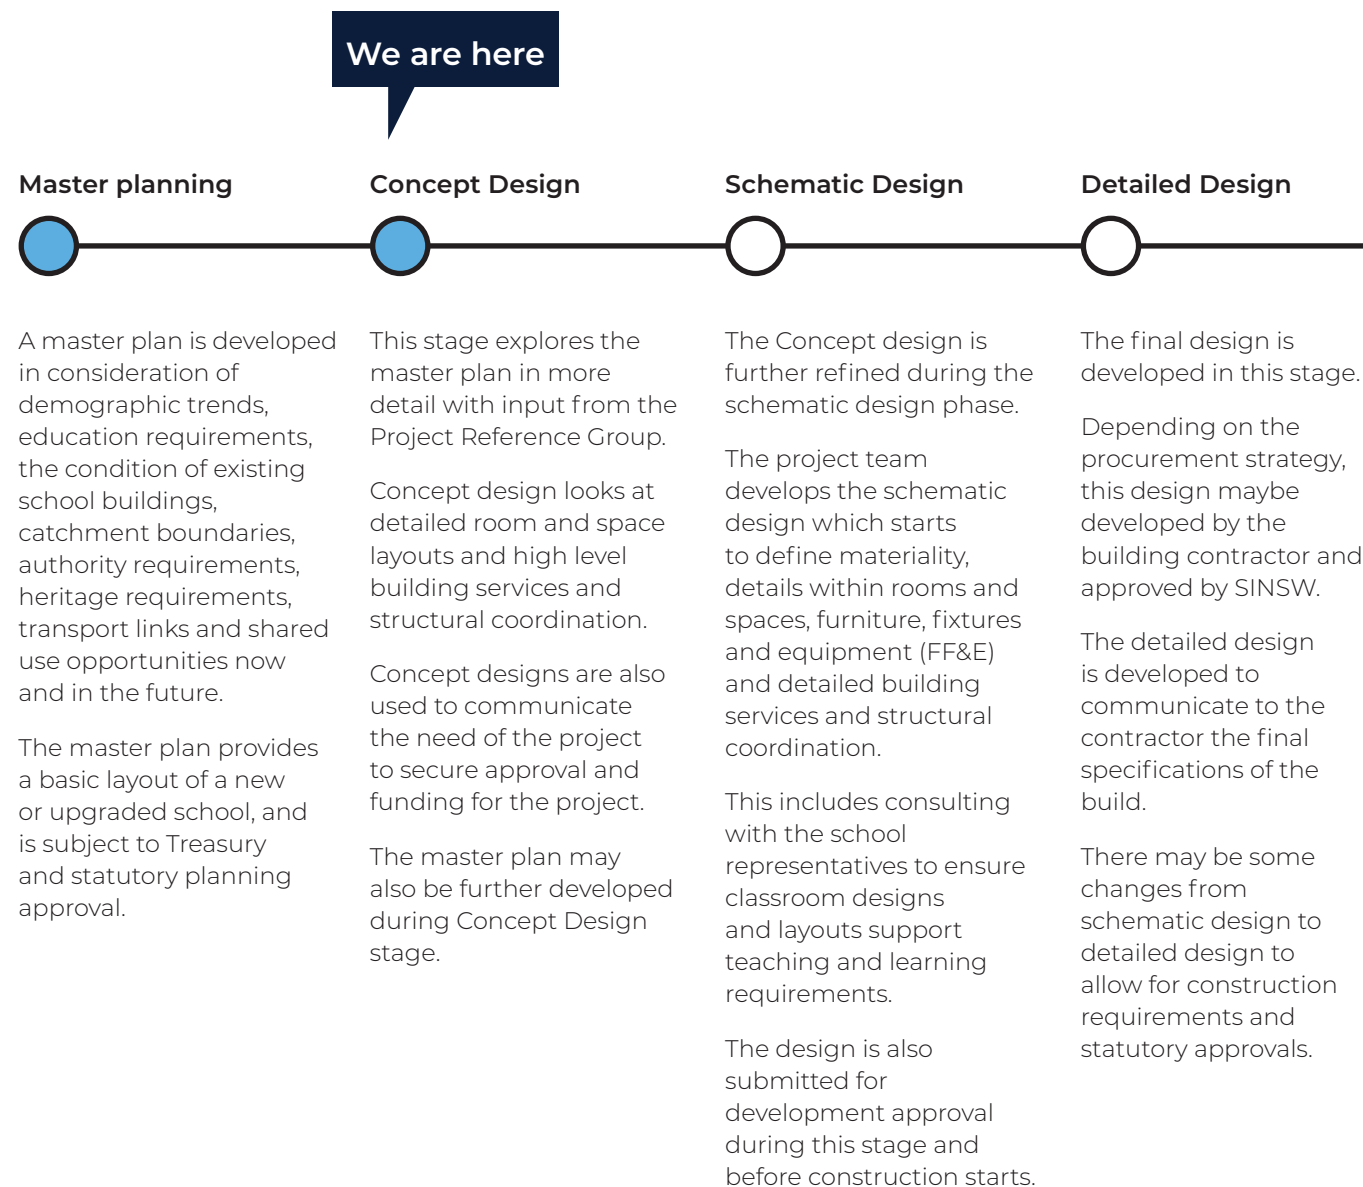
We are here

Master planning

A master plan is developed in consideration of demographic trends, education requirements, the condition of existing school buildings, catchment boundaries, authority requirements, heritage requirements, transport links and shared use opportunities now and in the future.

The master plan provides a basic layout of a new or upgraded school, and is subject to Treasury and statutory planning approval.

Concept Design

This stage explores the master plan in more detail with input from the Project Reference Group.

Concept design looks at detailed room and space layouts and high level building services and structural coordination.

Concept designs are also used to communicate the need of the project to secure approval and funding for the project.

The master plan may also be further developed during Concept Design stage.

Schematic Design

The Concept design is further refined during the schematic design phase.

The project team develops the schematic design which starts to define materiality, details within rooms and spaces, furniture, fixtures and equipment (FF&E) and detailed building services and structural coordination.

This includes consulting with the school representatives to ensure classroom designs and layouts support teaching and learning requirements.

The design is also submitted for development approval during this stage and before construction starts.

Detailed Design

The final design is developed in this stage.

Depending on the procurement strategy, this design maybe developed by the building contractor and approved by SINSW.

The detailed design is developed to communicate to the contractor the final specifications of the build.

There may be some changes from schematic design to detailed design to allow for construction requirements and statutory approvals.